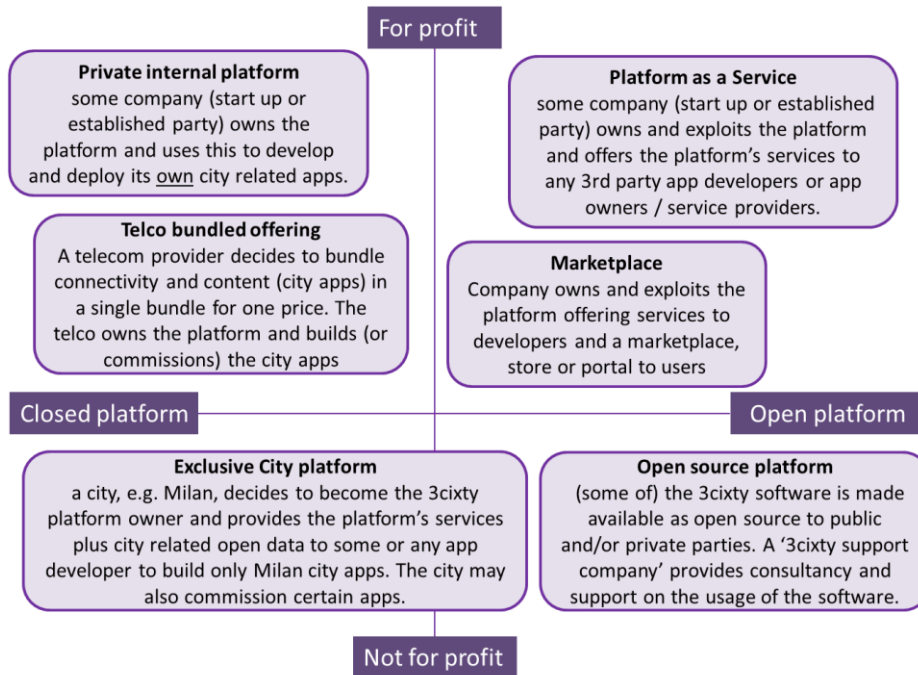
For profit

Private internal platform
some company (start up or established party) owns the platform and uses this to develop and deploy its own city related apps.

Telco bundled offering
A telecom provider decides to bundle connectivity and content (city apps) in a single bundle for one price. The telco owns the platform and builds (or commissions) the city apps

Platform as a Service
some company (start up or established party) owns and exploits the platform and offers the platform's services to any 3rd party app developers or app owners / service providers.

Marketplace
Company owns and exploits the platform offering services to developers and a marketplace, store or portal to users

Closed platform

Open platform

Exclusive City platform
a city, e.g. Milan, decides to become the 3cixty platform owner and provides the platform's services plus city related open data to some or any app developer to build only Milan city apps. The city may also commission certain apps.

Open source platform
(some of) the 3cixty software is made available as open source to public and/or private parties. A '3cixty support company' provides consultancy and support on the usage of the software.

Not for profit